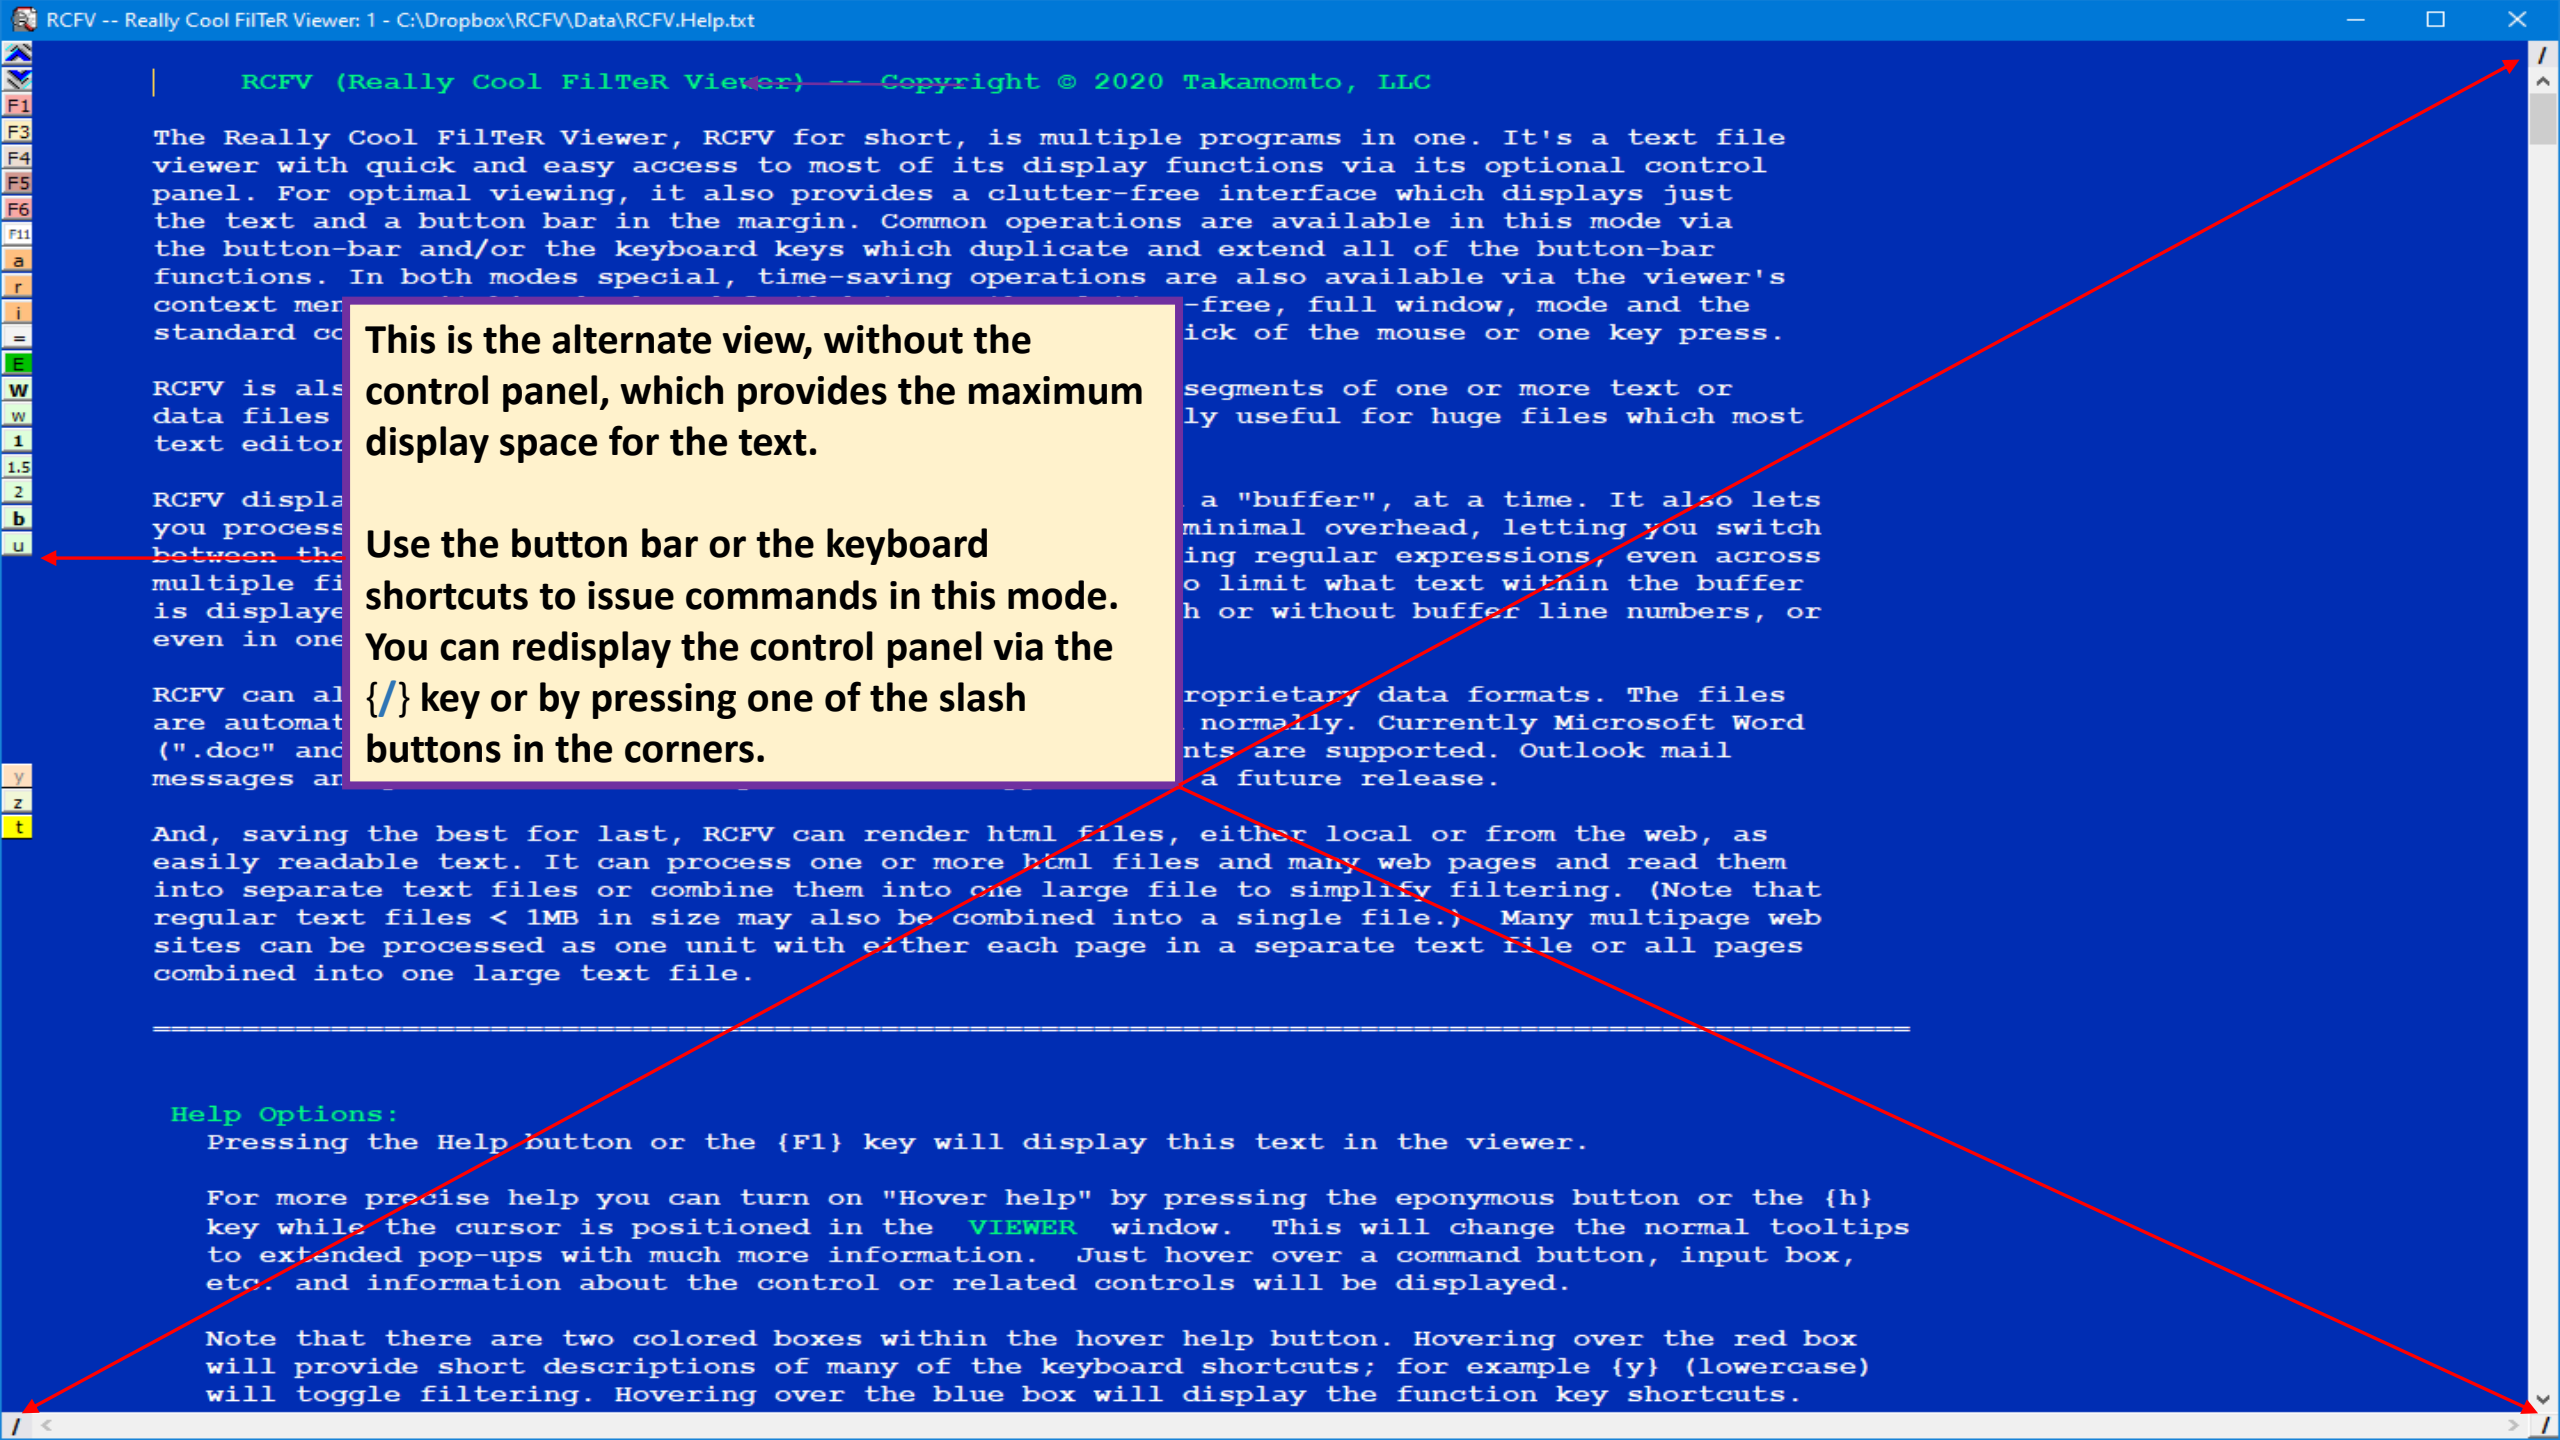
RCFV -- Really Cool FilTeR Viewer: 1 - C:\Dropbox\RCFV\Data\RCFV.Help.txt

F1
F3
F4
F5
F6
F11
a
r
i
=
E
W
w
1
1.5
2
b
u

RCFV (Really Cool FilTeR Viewer) -- Copyright © 2020 Takamomto, LLC

The Really Cool FilTeR Viewer, RCFV for short, is multiple programs in one. It's a text file viewer with quick and easy access to most of its display functions via its optional control panel. For optimal viewing, it also provides a clutter-free interface which displays just the text and a button bar in the margin. Common operations are available in this mode via the button-bar and/or the keyboard keys which duplicate and extend all of the button-bar functions. In both modes special, time-saving operations are also available via the viewer's context men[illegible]-free, full window, mode and the standard co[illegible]ick of the mouse or one key press.

This is the alternate view, without the control panel, which provides the maximum display space for the text.

Use the button bar or the keyboard shortcuts to issue commands in this mode. You can redisplay the control panel via the {/} key or by pressing one of the slash buttons in the corners.

RCFV is als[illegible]segments of one or more text or data files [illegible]ly useful for huge files which most text editor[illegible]

RCFV displa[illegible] a "buffer", at a time. It also lets you process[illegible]minimal overhead, letting you switch between the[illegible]ing regular expressions, even across multiple fi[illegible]o limit what text within the buffer is displaye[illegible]h or without buffer line numbers, or even in one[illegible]

RCFV can al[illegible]roprietary data formats. The files are automat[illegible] normally. Currently Microsoft Word (".doc" and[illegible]nts are supported. Outlook mail messages ar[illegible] a future release.

y
z
t

And, saving the best for last, RCFV can render html files, either local or from the web, as easily readable text. It can process one or more html files and many web pages and read them into separate text files or combine them into one large file to simplify filtering. (Note that regular text files < 1MB in size may also be combined into a single file.) Many multipage web sites can be processed as one unit with either each page in a separate text file or all pages combined into one large text file.

================================================================================================

Help Options:
Pressing the Help button or the {F1} key will display this text in the viewer.

For more precise help you can turn on "Hover help" by pressing the eponymous button or the {h} key while the cursor is positioned in the VIEWER window. This will change the normal tooltips to extended pop-ups with much more information. Just hover over a command button, input box, etc. and information about the control or related controls will be displayed.

Note that there are two colored boxes within the hover help button. Hovering over the red box will provide short descriptions of many of the keyboard shortcuts; for example {y} (lowercase) will toggle filtering. Hovering over the blue box will display the function key shortcuts.

/
/
/
/